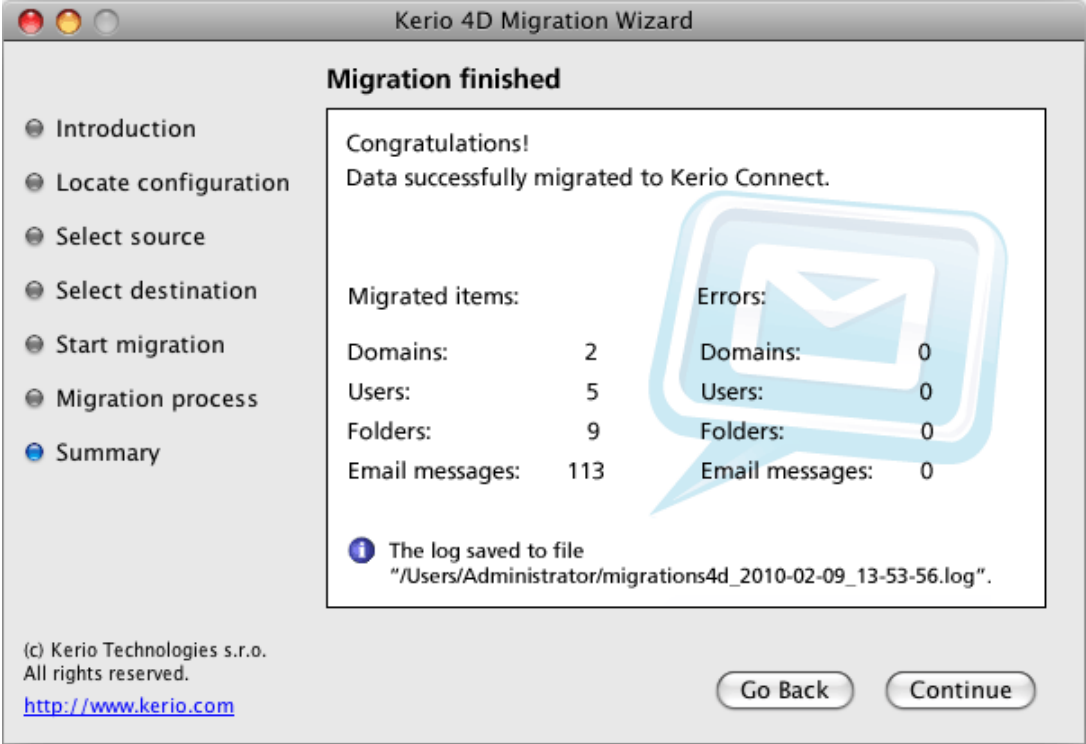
Kerio 4D Migration Wizard

Migration finished

Introduction

Locate configuration

Select source

Select destination

Start migration

Migration process

Summary

Congratulations!
Data successfully migrated to Kerio Connect.

| Migrated items: | | Errors: | |
|---|---|---|---|
| Domains: | 2 | Domains: | 0 |
| Users: | 5 | Users: | 0 |
| Folders: | 9 | Folders: | 0 |
| Email messages: | 113 | Email messages: | 0 |

The log saved to file "/Users/Administrator/migrations4d_2010-02-09_13-53-56.log".

(c) Kerio Technologies s.r.o.
All rights reserved.

http://www.kerio.com

Go Back

Continue